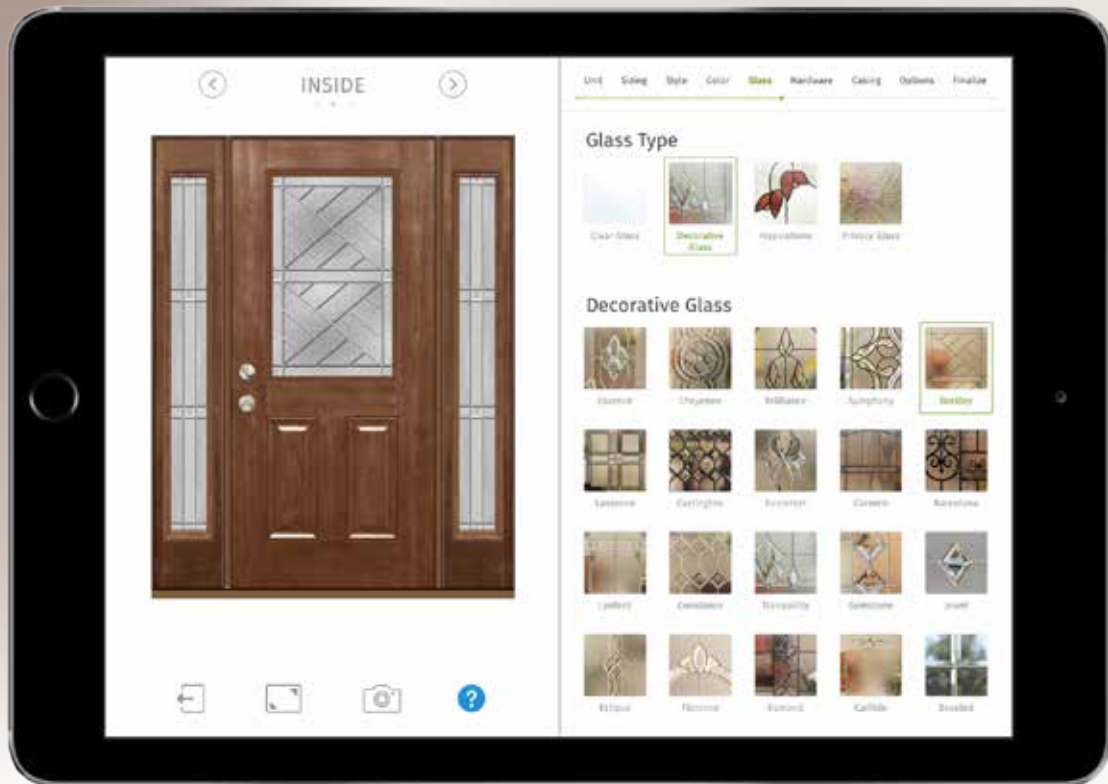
INSIDE

Unit Sizing Style Color Glass Hardware Casing Options Finalize

Glass Type

Clear Glass
Decorative Glass
Inspirations
Privacy Glass

Decorative Glass

Essence
Cheyenne
Brilliance
Symphony
Bentley

Lakeview
Carrington
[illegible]
Carmen
Barcelona

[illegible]
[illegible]
Tranquility
Sonesta
Jewel

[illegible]
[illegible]
Element
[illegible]
Beveled

?